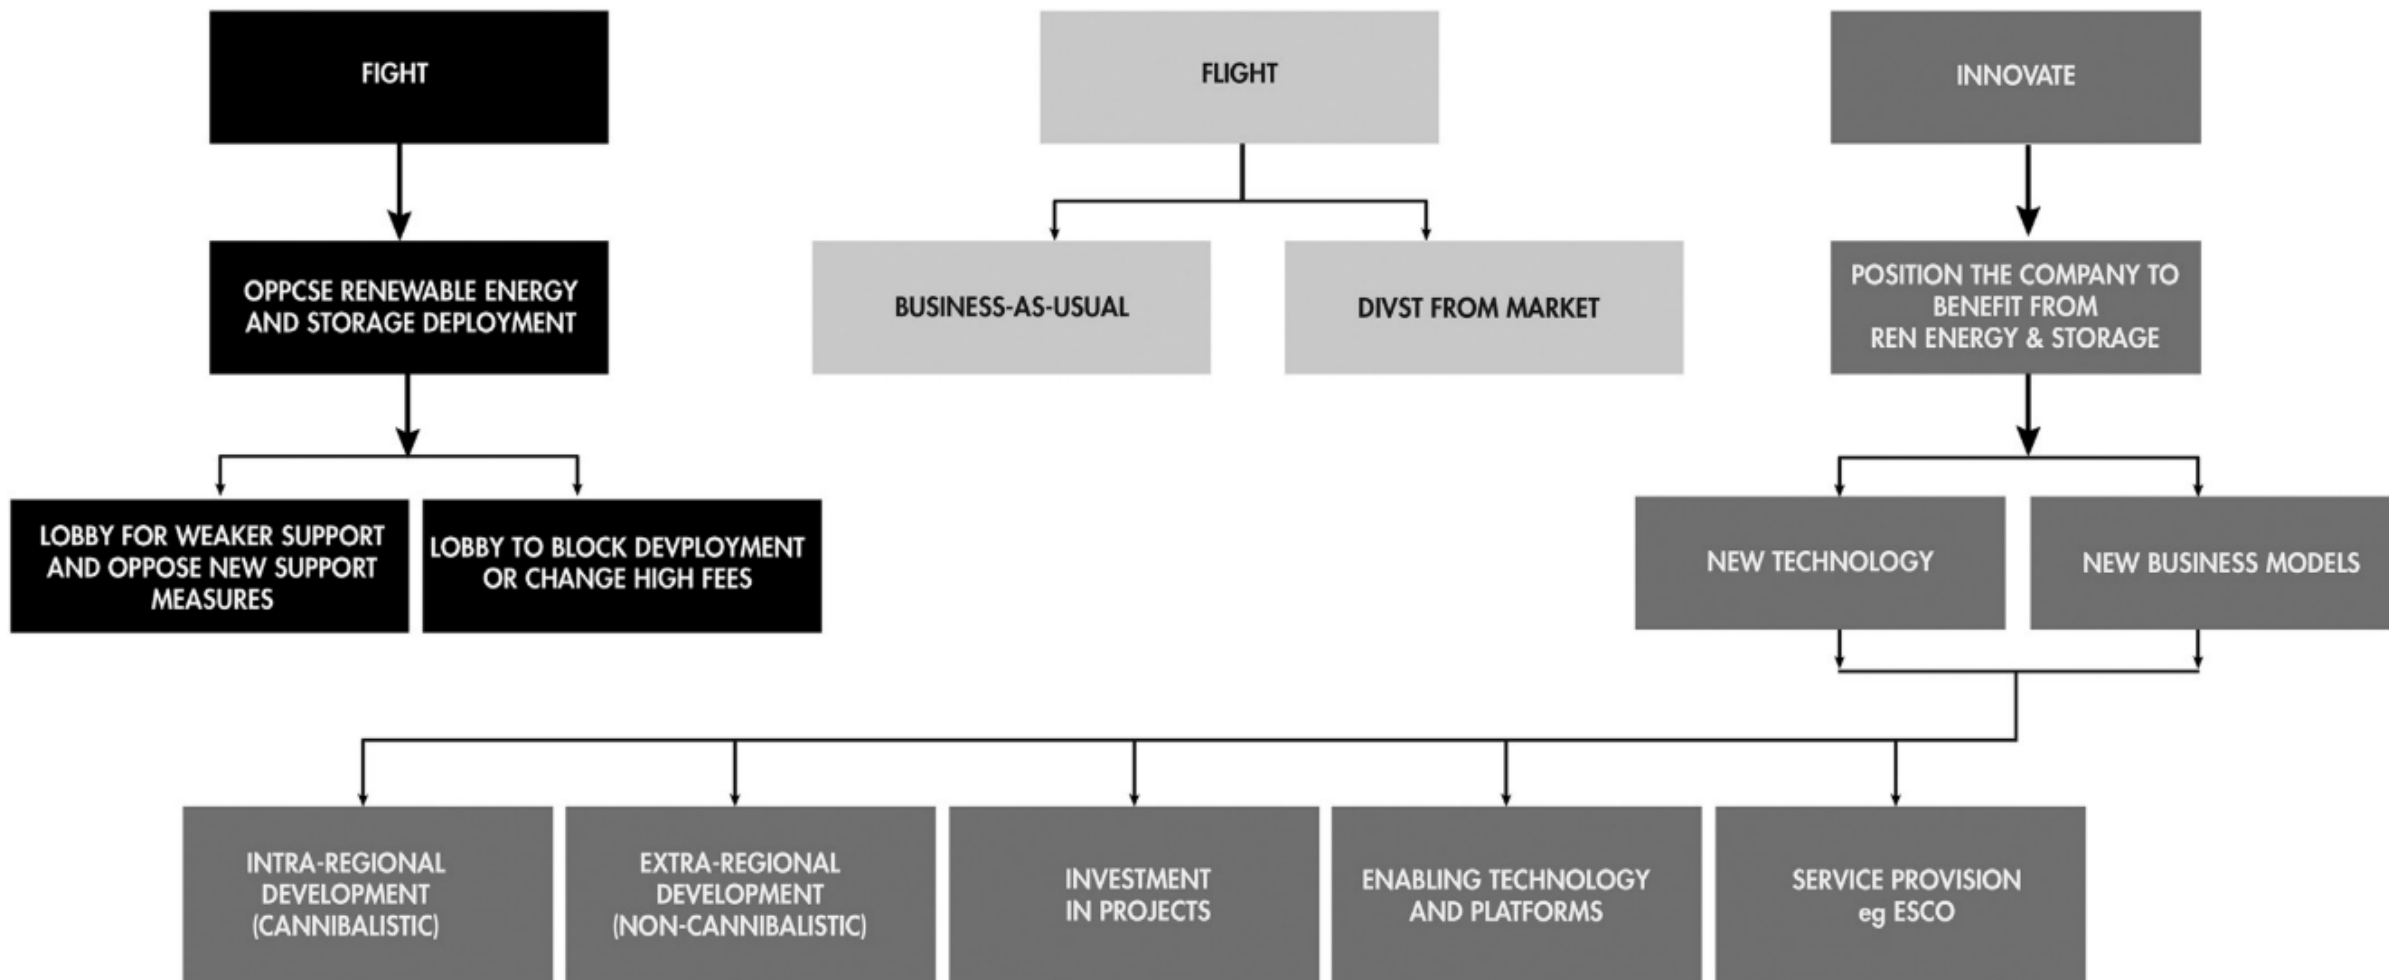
FIGHT

OPPCSE RENEWABLE ENERGY AND STORAGE DEPLOYMENT

LOBBY FOR WEAKER SUPPORT AND OPPOSE NEW SUPPORT MEASURES

LOBBY TO BLOCK DEVPLOYMENT OR CHANGE HIGH FEES

FLIGHT

BUSINESS-AS-USUAL

DIVST FROM MARKET

INNOVATE

POSITION THE COMPANY TO BENEFIT FROM REN ENERGY & STORAGE

NEW TECHNOLOGY

NEW BUSINESS MODELS

INTRA-REGIONAL DEVELOPMENT (CANNIBALISTIC)

EXTRA-REGIONAL DEVELOPMENT (NON-CANNIBALISTIC)

INVESTMENT IN PROJECTS

ENABLING TECHNOLOGY AND PLATFORMS

SERVICE PROVISION eg ESCO